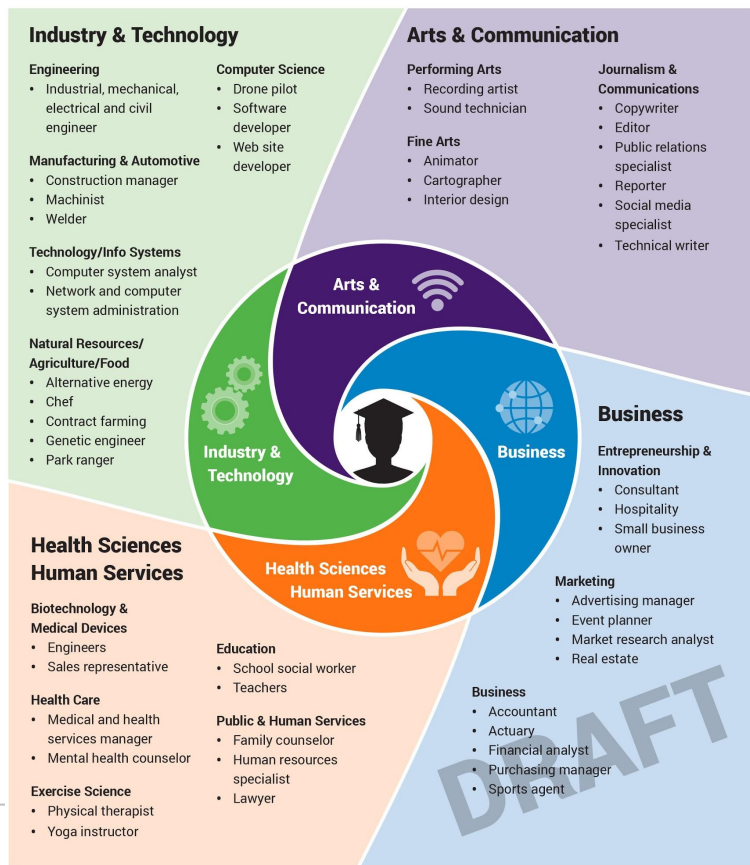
Industry & Technology

Engineering
• Industrial, mechanical, electrical and civil engineer

Manufacturing & Automotive
• Construction manager
• Machinist
• Welder

Technology/Info Systems
• Computer system analyst
• Network and computer system administration

Natural Resources/ Agriculture/Food
• Alternative energy
• Chef
• Contract farming
• Genetic engineer
• Park ranger

Computer Science
• Drone pilot
• Software developer
• Web site developer

Arts & Communication

Performing Arts
• Recording artist
• Sound technician

Fine Arts
• Animator
• Cartographer
• Interior design

Journalism & Communications
• Copywriter
• Editor
• Public relations specialist
• Reporter
• Social media specialist
• Technical writer

Arts & Communication

Industry & Technology

Business

Health Sciences Human Services

Business

Entrepreneurship & Innovation
• Consultant
• Hospitality
• Small business owner

Marketing
• Advertising manager
• Event planner
• Market research analyst
• Real estate

Business
• Accountant
• Actuary
• Financial analyst
• Purchasing manager
• Sports agent

Health Sciences Human Services

Biotechnology & Medical Devices
• Engineers
• Sales representative

Health Care
• Medical and health services manager
• Mental health counselor

Exercise Science
• Physical therapist
• Yoga instructor

Education
• School social worker
• Teachers

Public & Human Services
• Family counselor
• Human resources specialist
• Lawyer

DRAFT